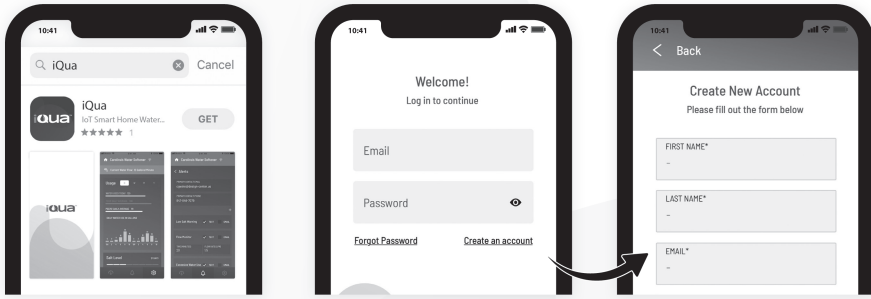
10:41

iQua

Cancel

iQua

iQua

IoT Smart Home Water...

★★★★★ 1

GET

iQua

10:41

Welcome!

Log in to continue

Email

Password

Forgot Password

Create an account

10:41

Back

Create New Account

Please fill out the form below

FIRST NAME*

–

LAST NAME*

–

EMAIL*

–